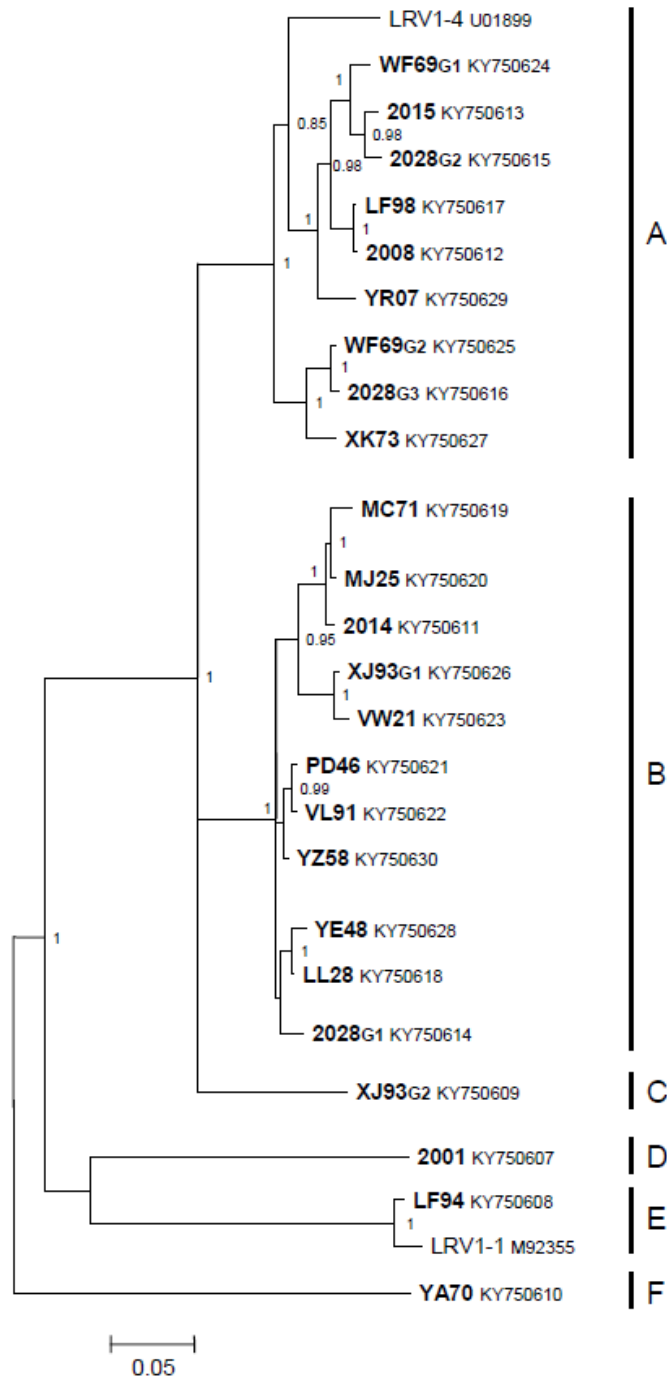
LRV1-4 U01899
1
WF69G1 KY750624
0.85
2015 KY750613
0.98
0.98
2028G2 KY750615
1
LF98 KY750617
1
1
2008 KY750612
YR07 KY750629
WF69G2 KY750625
1
1
2028G3 KY750616
XK73 KY750627
A
MC71 KY750619
1
1
MJ25 KY750620
2014 KY750611
0.95
XJ93G1 KY750626
1
VW21 KY750623
1
PD46 KY750621
0.99
1
VL91 KY750622
YZ58 KY750630
YE48 KY750628
1
1
LL28 KY750618
2028G1 KY750614
B
XJ93G2 KY750609
C
2001 KY750607
D
LF94 KY750608
1
LRV1-1 M92355
E
YA70 KY750610
F
0.05